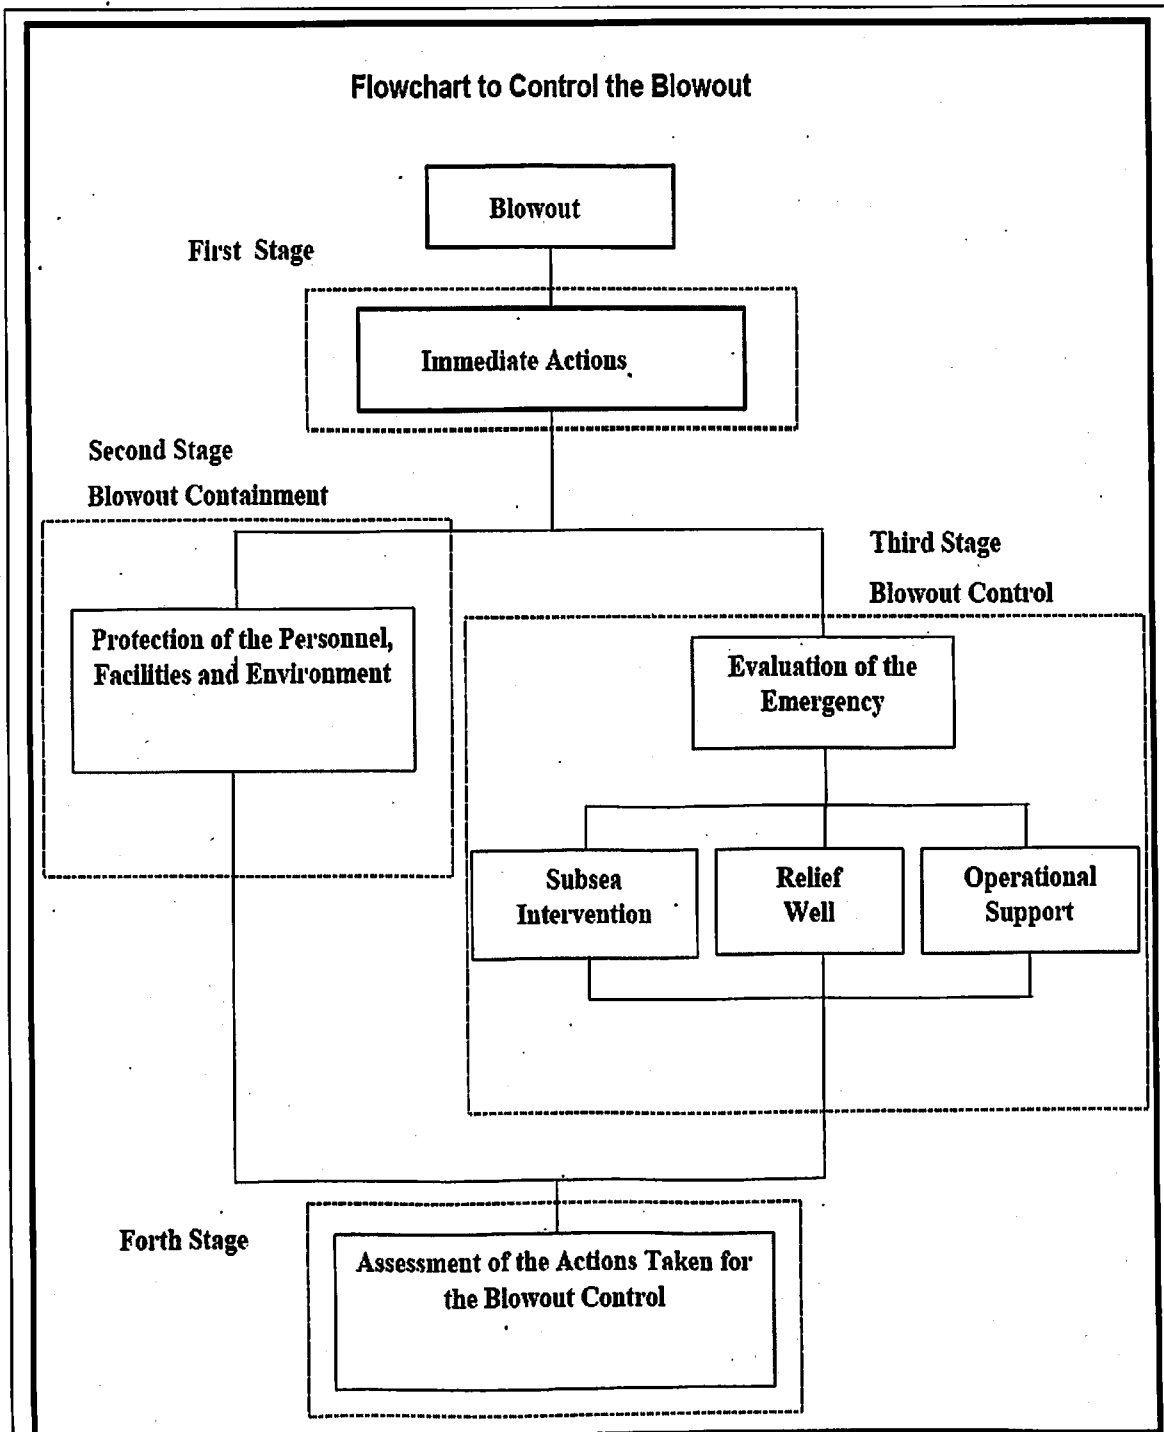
Flowchart to Control the Blowout

Blowout

First Stage

Immediate Actions

Second Stage

Blowout Containment

Protection of the Personnel, Facilities and Environment

Third Stage

Blowout Control

Evaluation of the Emergency

Subsea Intervention

Relief Well

Operational Support

Forth Stage

Assessment of the Actions Taken for the Blowout Control